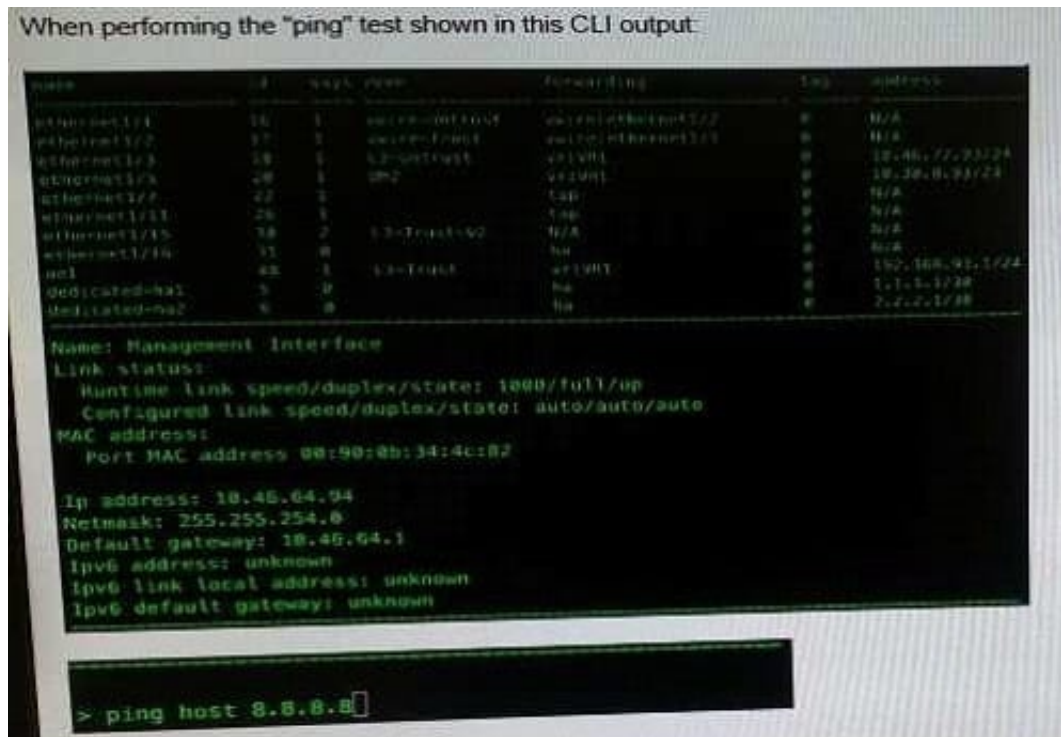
When performing the "ping" test shown in this CLI output:

| name | id | vsys | zone | forwarding | tag | address |
|---|---|---|---|---|---|---|
| ethernet1/1 | 16 | 1 | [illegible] | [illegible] | 0 | N/A |
| ethernet1/2 | 17 | 1 | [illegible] | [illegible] | 0 | N/A |
| ethernet1/3 | 18 | 1 | L3-Untrust | vr:vR1 | 0 | 10.46.72.93/24 |
| ethernet1/4 | 20 | 1 | DMZ | vr:vR1 | 0 | 10.30.0.93/24 |
| ethernet1/7 | 22 | 1 | | tap | 0 | N/A |
| ethernet1/11 | 26 | 1 | | tap | 0 | N/A |
| ethernet1/15 | 30 | 2 | L3-Trust-V2 | N/A | 0 | N/A |
| ethernet1/16 | 31 | 0 | | ha | 0 | N/A |
| ae1 | 48 | 1 | L3-Trust | vr:vR1 | 0 | 192.168.93.1/24 |
| dedicated-ha1 | 5 | 0 | | ha | 0 | 1.1.1.1/30 |
| dedicated-ha2 | 6 | 0 | | ha | 0 | 2.2.2.1/30 |

Name: Management Interface
Link status:
Runtime link speed/duplex/state: 1000/full/up
Configured link speed/duplex/state: auto/auto/auto
MAC address:
Port MAC address 00:90:0b:34:4c:82

Ip address: 10.46.64.94
Netmask: 255.255.254.0
Default gateway: 10.46.64.1
Ipv6 address: unknown
Ipv6 link local address: unknown
Ipv6 default gateway: unknown

> ping host 8.8.8.8